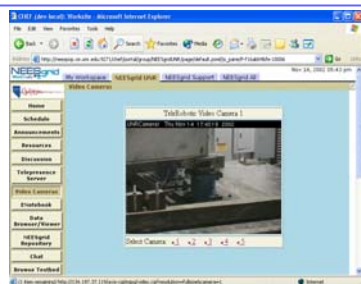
CHEF (dev local): Website - Microsoft Internet Explorer

File Edit View Favorites Tools Help

Back Search Favorites Media

Address http://neesgrid.cs.uiuc.edu:8271/chef/portal/group/NEESgrid/UNR/page/default.psml/js_panel?=UsableWeb-10006

NEESgrid

My Workspace NEESgrid UNR NEESgrid Support NEESgrid All

Nov 14, 2002 05:43 pm

Video Cameras

Home

Schedule

Announcements

Resources

Discussion

Telepresence Server

Video Cameras

Etatebook

Data Browser/Viewer

NEESgrid Repository

Chat

Browse Testbed

TeleRobotic Video Camera 1

UNRCamera1 Thu Nov 14 17:43:18 2002

Select Camera: #1 #2 #3 #4 #5

Internet